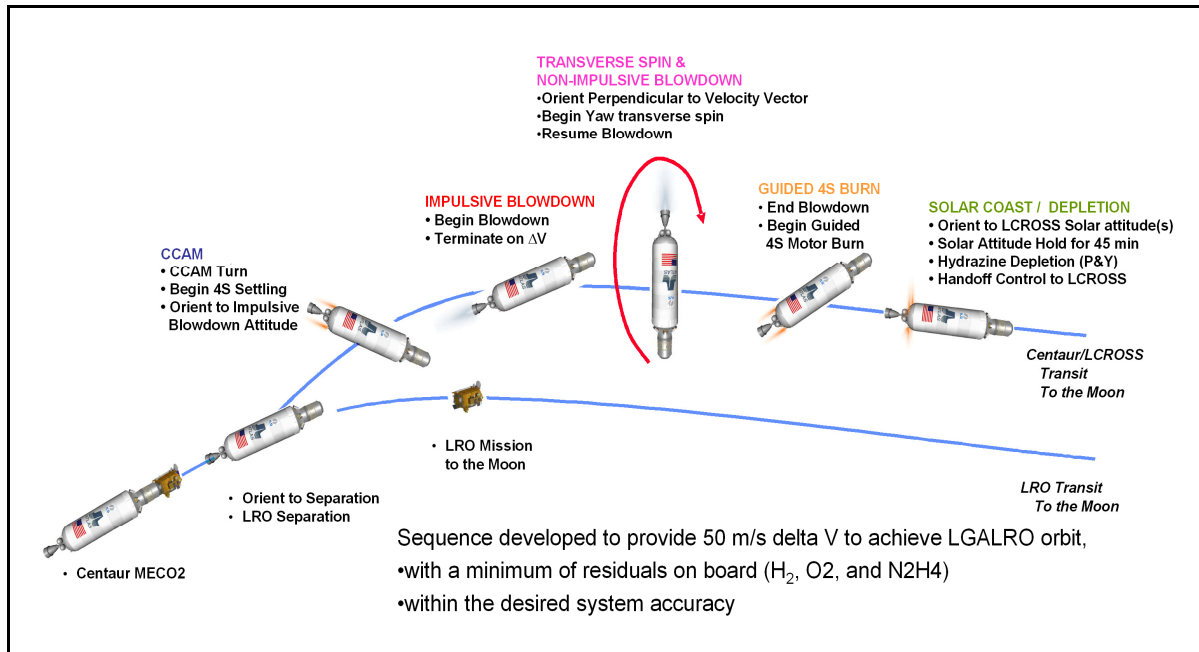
TRANSVERSE SPIN &
NON-IMPULSIVE BLOWDOWN
•Orient Perpendicular to Velocity Vector
•Begin Yaw transverse spin
•Resume Blowdown

IMPULSIVE BLOWDOWN
• Begin Blowdown
• Terminate on $\Delta$V

GUIDED 4S BURN
• End Blowdown
• Begin Guided 4S Motor Burn

SOLAR COAST / DEPLETION
• Orient to LCROSS Solar attitude(s)
• Solar Attitude Hold for 45 min
• Hydrazine Depletion (P&Y)
• Handoff Control to LCROSS

CCAM
• CCAM Turn
• Begin 4S Settling
• Orient to Impulsive Blowdown Attitude

Centaur/LCROSS Transit To the Moon

• LRO Mission to the Moon

LRO Transit To the Moon

• Orient to Separation
• LRO Separation

• Centaur MECO2

Sequence developed to provide 50 m/s delta V to achieve LGALRO orbit,
•with a minimum of residuals on board ($H_2$, O2, and N2H4)
•within the desired system accuracy